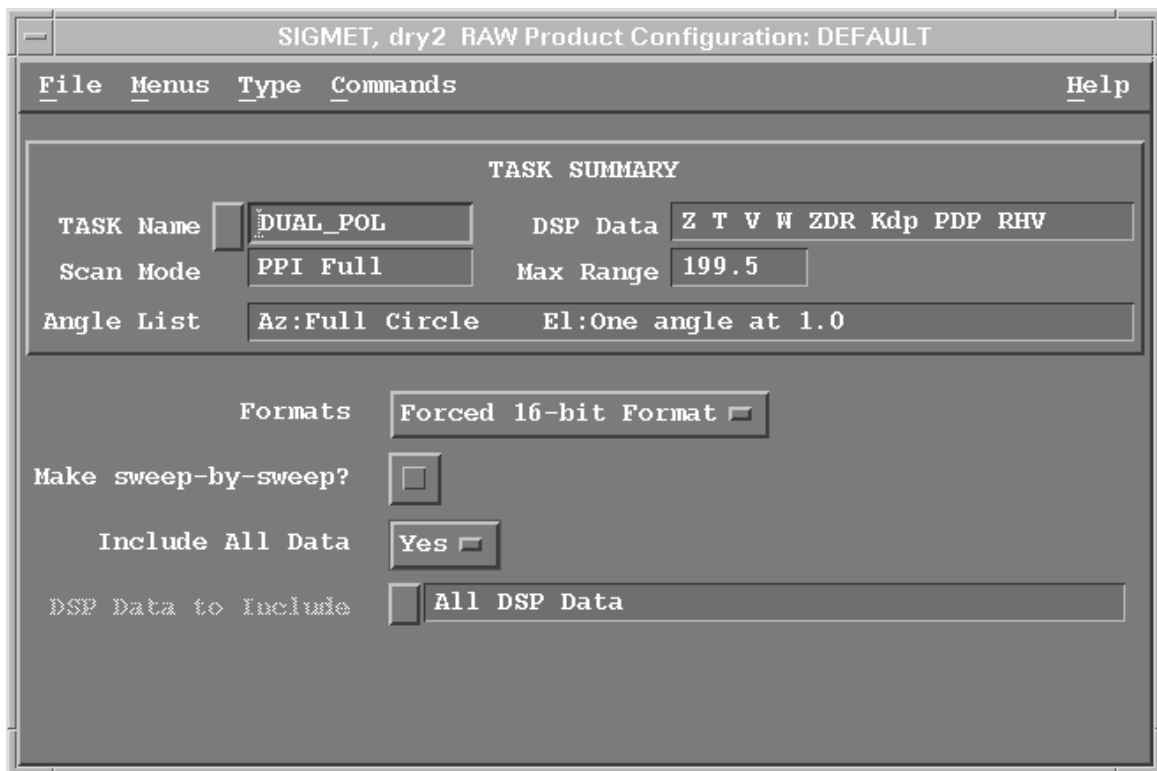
SIGMET, dry2 RAW Product Configuration: DEFAULT

File Menus Type Commands Help

TASK SUMMARY

TASK Name DUAL_POL DSP Data Z T V W ZDR Kdp PDP RHV

Scan Mode PPI Full Max Range 199.5

Angle List Az:Full Circle El:One angle at 1.0

Formats Forced 16-bit Format

Make sweep-by-sweep?

Include All Data Yes

DSP Data to Include All DSP Data